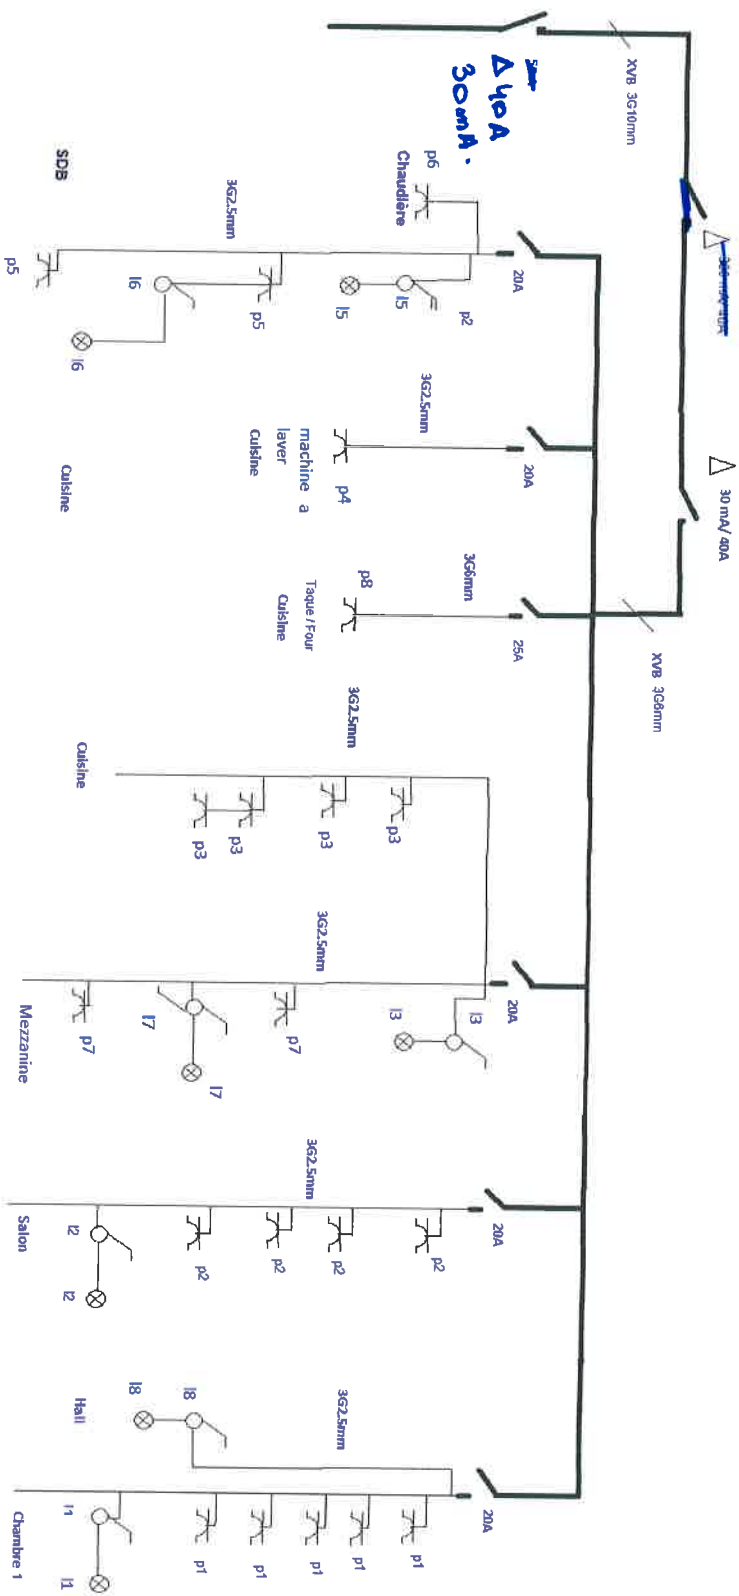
XVB 3G10mm

$\Delta$ 40A
30mA.

$\Delta$ 30 mA/ 40A

XVB 3G6mm

p6
Chaudière
3G2,5mm
SDB
p5
I6
I6
p5
I5
I5
p2
20A

3G2,5mm
machine a laver
Cuisine
p4
20A
Cuisine

3G6mm
p8
Taque / Four
Cuisine
25A

3G2,5mm
Cuisine
p3
p3
p3
p3

3G2,5mm
I3
I3
20A
p7
I7
I7
p7
Mezzanine

3G2,5mm
20A
p2
p2
p2
p2
I2
I2
Salon

3G2,5mm
I8
I8
Hall
20A
p1
p1
p1
p1
p1
I1
I1
Chambre 1